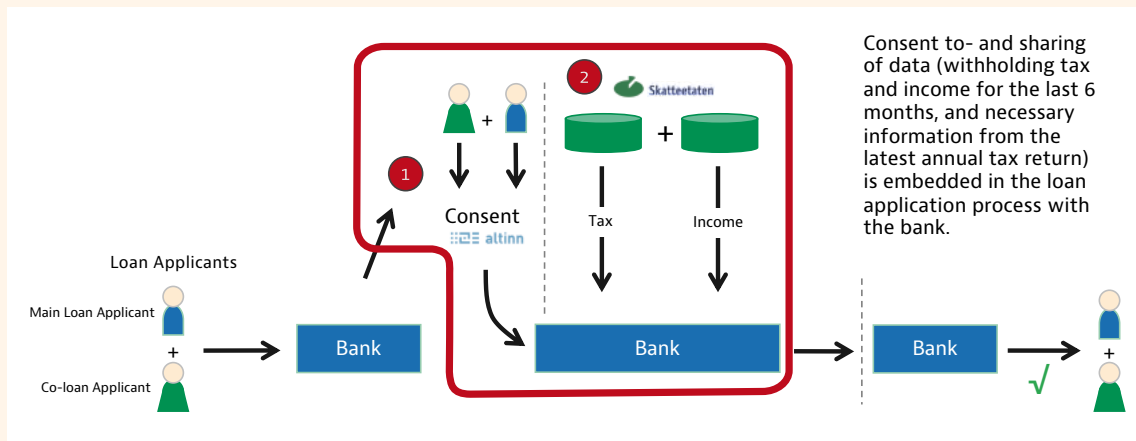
Consent to- and sharing of data (withholding tax and income for the last 6 months, and necessary information from the latest annual tax return) is embedded in the loan application process with the bank.

1

+

Consent

altinn

2

Skatteetaten

+

Tax

Income

Loan Applicants

Main Loan Applicant

+

Co-loan Applicant

Bank

Bank

Bank

$\surd$

+